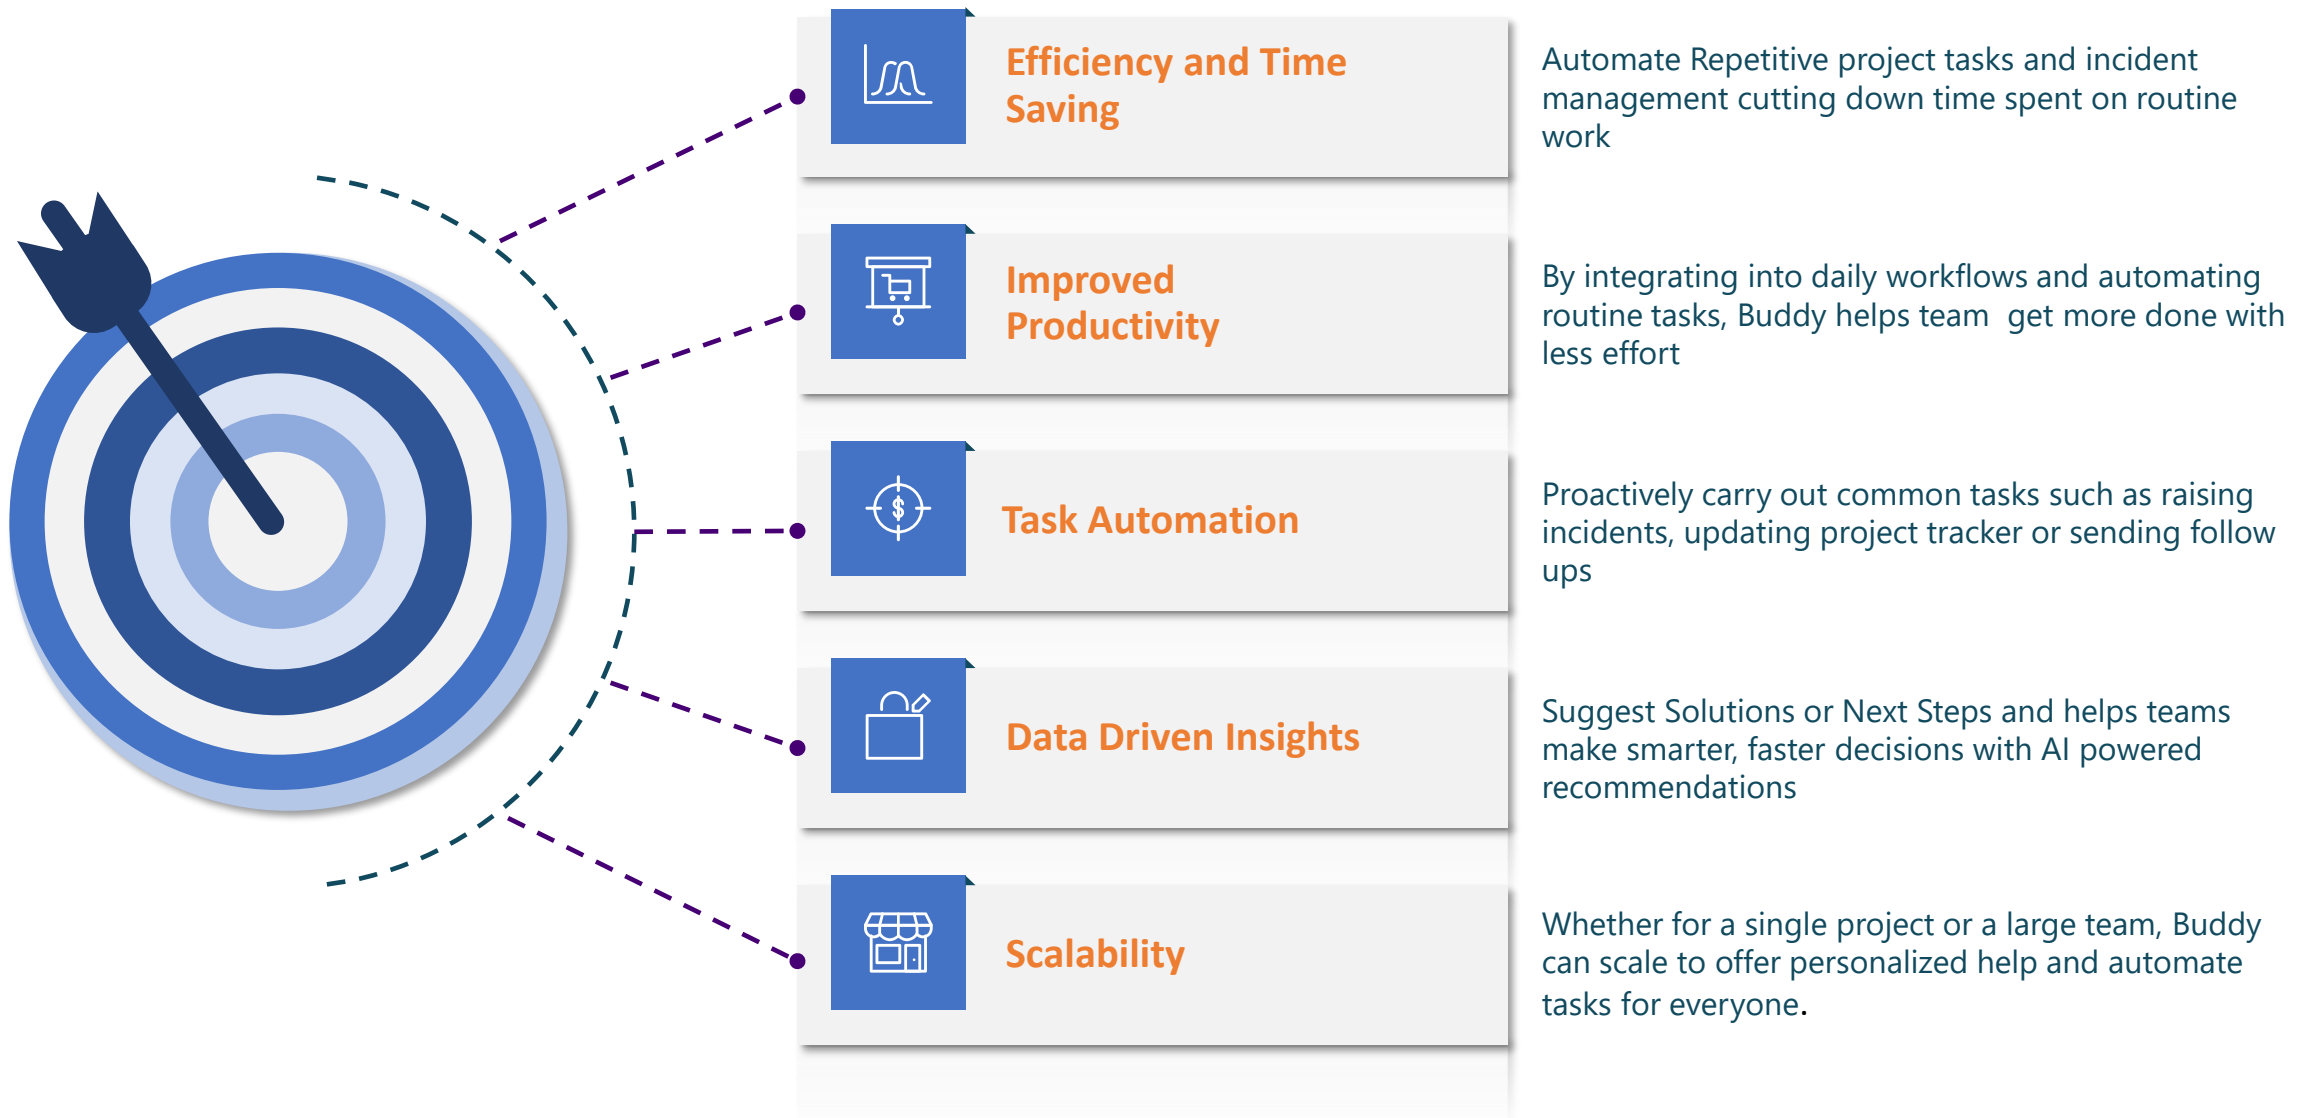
Efficiency and Time Saving

Automate Repetitive project tasks and incident management cutting down time spent on routine work

Improved Productivity

By integrating into daily workflows and automating routine tasks, Buddy helps team  get more done with less effort

$

Task Automation

Proactively carry out common tasks such as raising incidents, updating project tracker or sending follow ups

Data Driven Insights

Suggest Solutions or Next Steps and helps teams make smarter, faster decisions with AI powered recommendations

Scalability

Whether for a single project or a large team, Buddy can scale to offer personalized help and automate tasks for everyone.